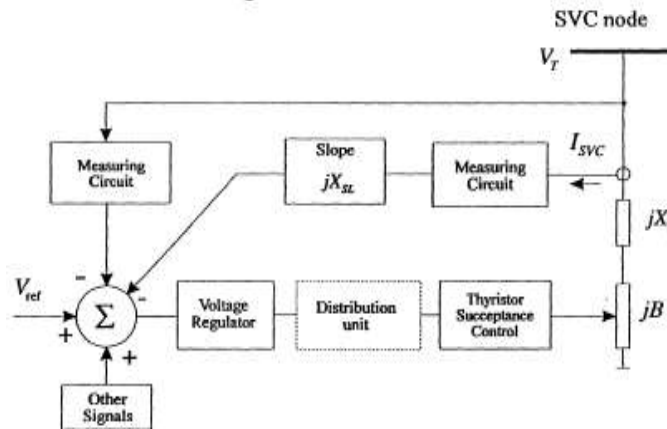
SVC node

$V_T$

Measuring Circuit

Slope

$jX_{SL}$

Measuring Circuit

$I_{SVC}$

$jX$

$V_{ref}$

-

-

+

$\Sigma$

+

Voltage Regulator

Distribution unit

Thyristor Succeptance Control

$jB$

Other Signals